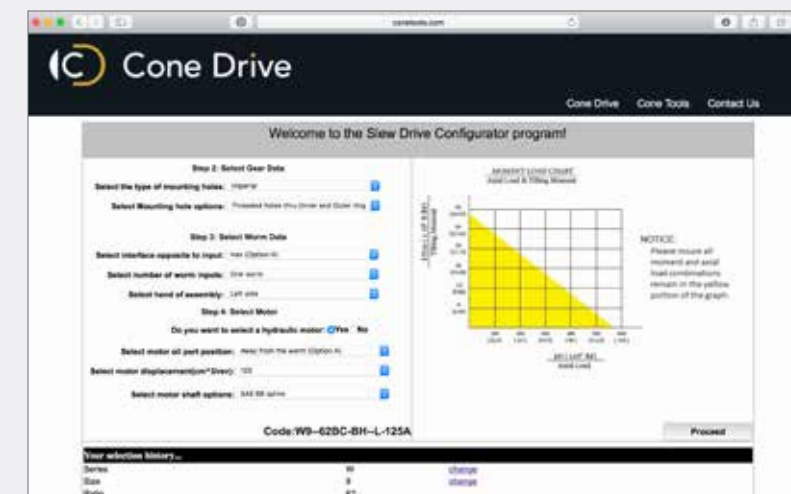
conetools.com

Cone Drive

Cone Drive Cone Tools Contact Us

Welcome to the Slew Drive Configurator program!

Step 2: Select Gear Data

Select the type of mounting holes: Imperial

Select Mounting hole options: Threaded holes thru Driver and Outer ring

Step 3: Select Worm Data

Select interface opposite to input: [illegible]

Select number of worm inputs: One worm

Select hand of assembly: Left side

Step 4: Select Motor

Do you want to select a hydraulic motor: Yes No

Select motor oil port position: Away from the worm (Option A)

Select motor displacement(cm^3/rev): 125

Select motor shaft options: SAE BB spline

Code:W9–62BC-BH–L-125A

MOMENT LOAD CHART
Axial Load & Tilting Moment

Tilting Moment

Axial Load

NOTICE:
Please insure all moment and axial load combinations remain in the yellow portion of the graph.

Proceed

Your selection history...

| | | |
|---|---|---|
| Series | W | change |
| Size | 9 | change |
| Ratio | 62 | |